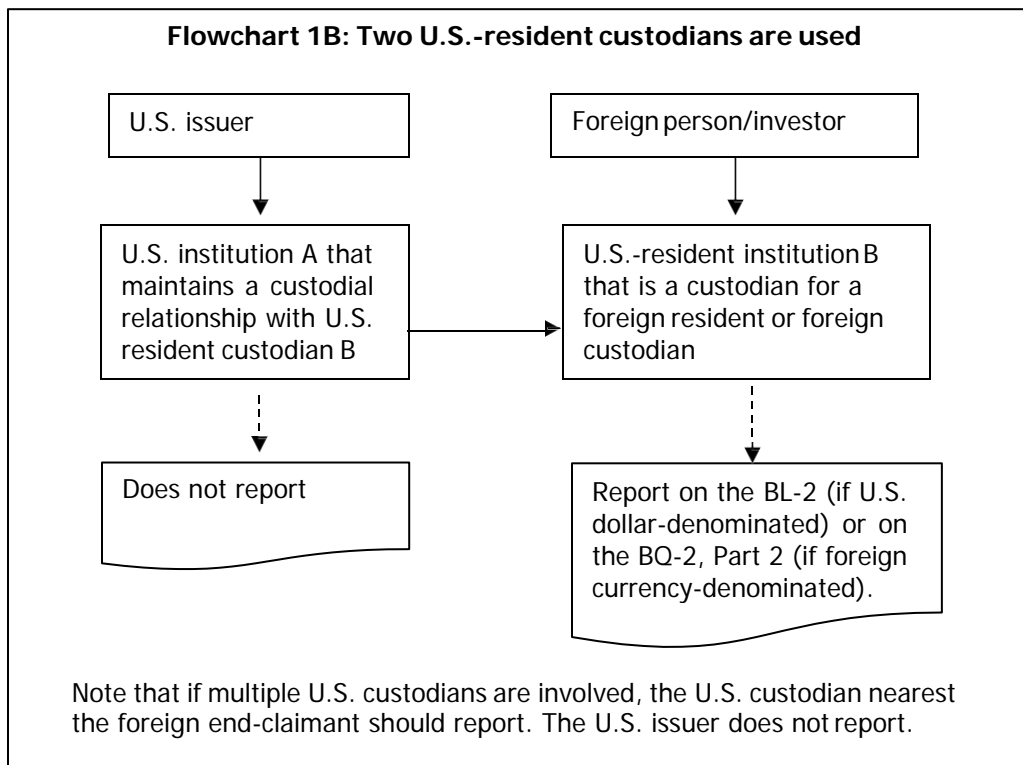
Flowchart 1B: Two U.S.-resident custodians are used

U.S. issuer

Foreign person/investor

U.S. institution A that maintains a custodial relationship with U.S. resident custodian B

U.S.-resident institution B that is a custodian for a foreign resident or foreign custodian

Does not report

Report on the BL-2 (if U.S. dollar-denominated) or on the BQ-2, Part 2 (if foreign currency-denominated).

Note that if multiple U.S. custodians are involved, the U.S. custodian nearest the foreign end-claimant should report. The U.S. issuer does not report.